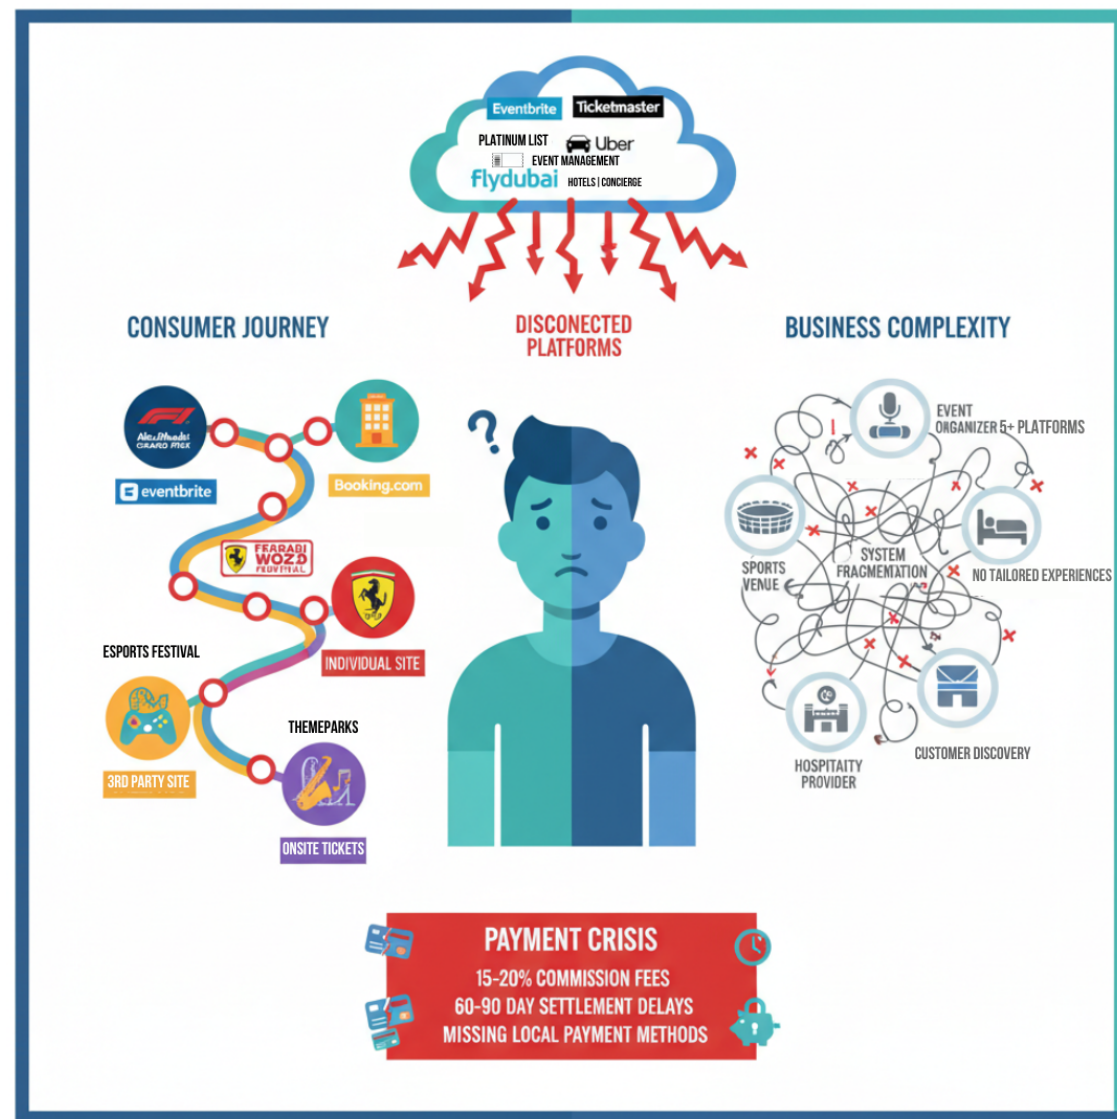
Eventbrite Ticketmaster

PLATINUM LIST Uber

EVENT MANAGEMENT

flydubai HOTELS | CONCIERGE

CONSUMER JOURNEY

DISCONECTED PLATFORMS

BUSINESS COMPLEXITY

F1 AbuDhabi GRAND PRIX

eventbrite

Booking.com

FERARAI WOZD FROVENIAL

INDIVIDUAL SITE

ESPORTS FESTIVAL

3RD PARTY SITE

THEMEPARKS

ONSITE TICKETS

EVENT ORGANIZER 5+ PLATFORMS

SPORTS VENUE

SYSTEM FRAGMEMATION

NO TAILORED EXPERIENCES

HOSPITAITY PROVIDER

CUSTOMER DISCOVERY

PAYMENT CRISIS

15-20% COMMISSION FEES

60-90 DAY SETTLEMENT DELAYS

MISSING LOCAL PAYMENT METHODS